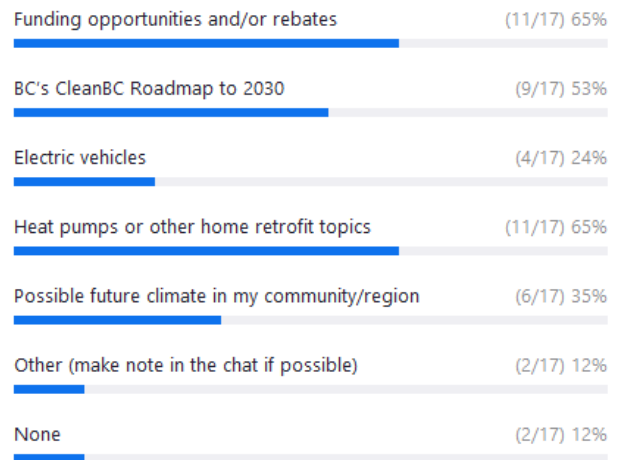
Funding opportunities and/or rebates (11/17) 65%

BC's CleanBC Roadmap to 2030 (9/17) 53%

Electric vehicles (4/17) 24%

Heat pumps or other home retrofit topics (11/17) 65%

Possible future climate in my community/region (6/17) 35%

Other (make note in the chat if possible) (2/17) 12%

None (2/17) 12%